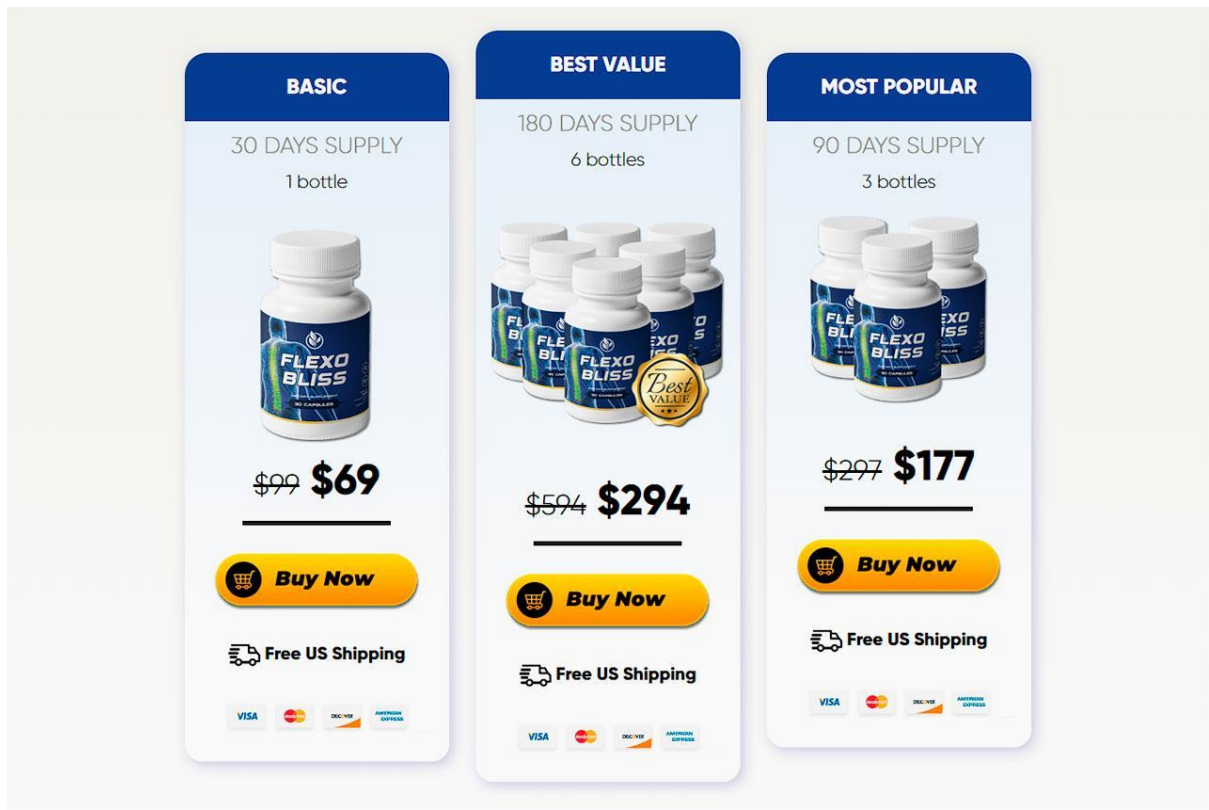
BASIC

30 DAYS SUPPLY

1 bottle

FLEXO BLISS

~~$99~~ $69

Buy Now

Free US Shipping

VISA DISCOVER AMERICAN EXPRESS

BEST VALUE

180 DAYS SUPPLY

6 bottles

FLEXO BLISS

Best VALUE

~~$594~~ $294

Buy Now

Free US Shipping

VISA DISCOVER AMERICAN EXPRESS

MOST POPULAR

90 DAYS SUPPLY

3 bottles

FLEXO BLISS

~~$297~~ $177

Buy Now

Free US Shipping

VISA DISCOVER AMERICAN EXPRESS